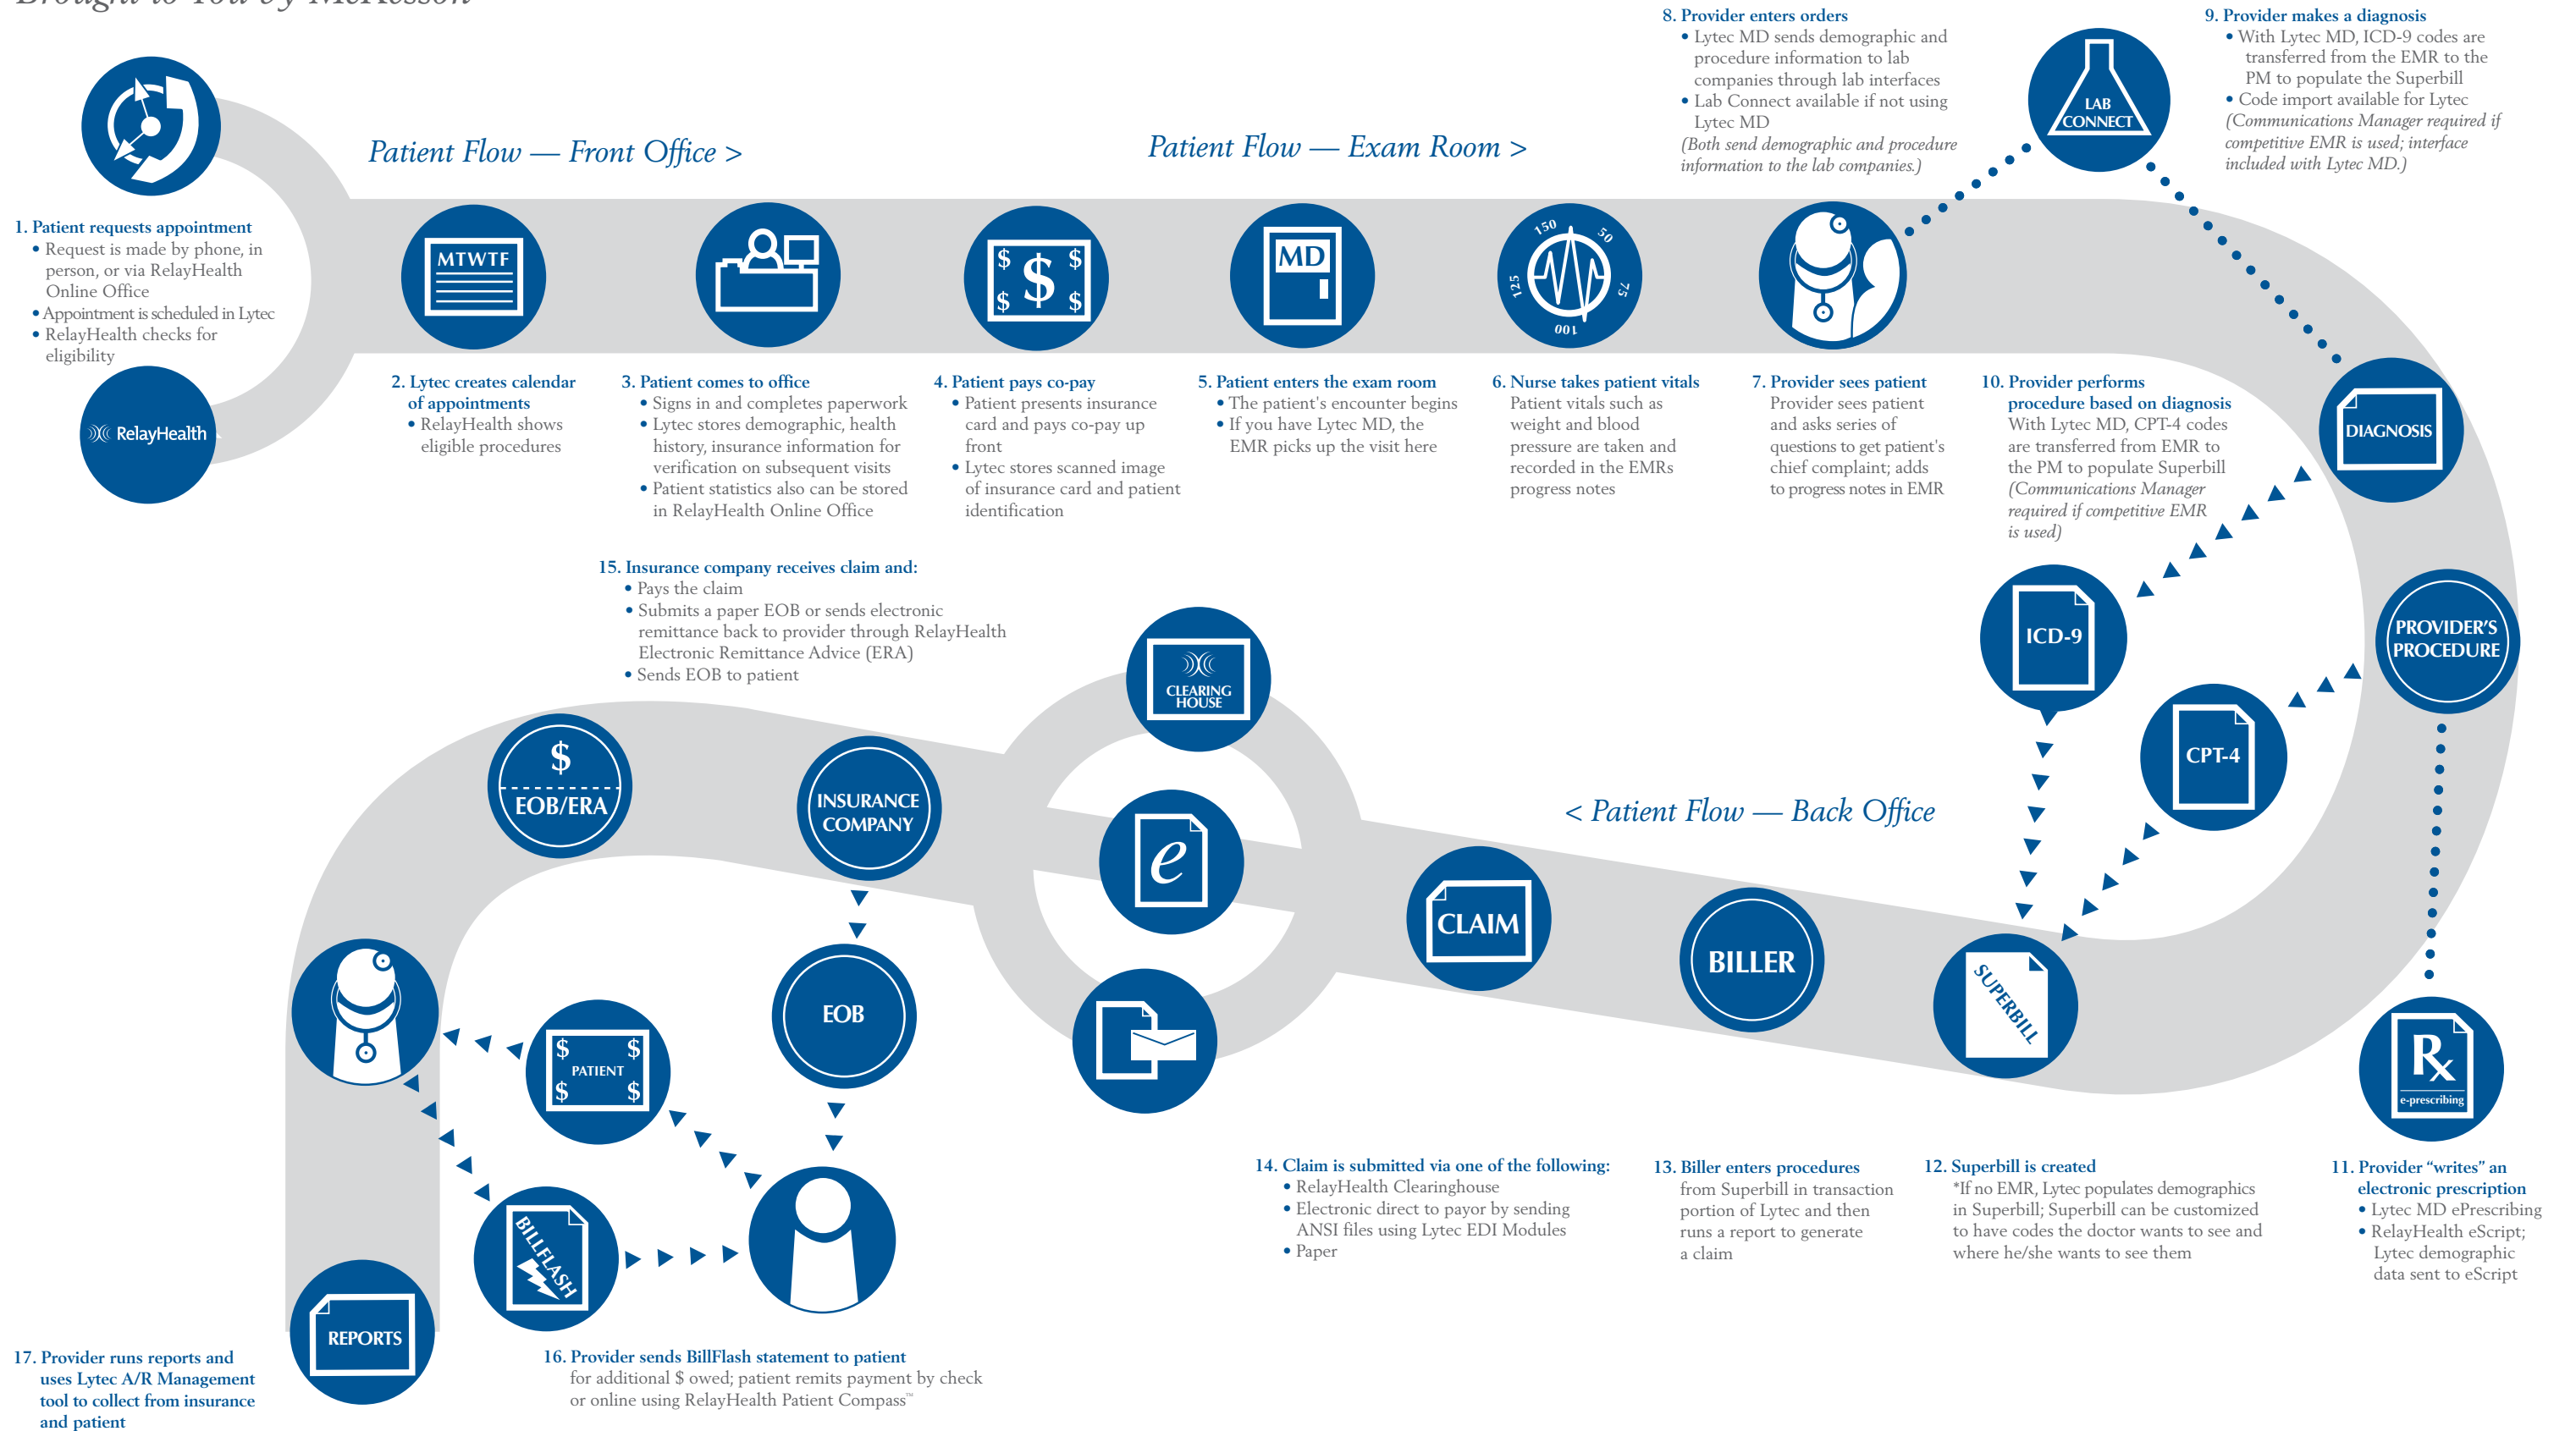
Brought to You by McKesson

Patient Flow — Front Office >

Patient Flow — Exam Room >

1. Patient requests appointment
• Request is made by phone, in person, or via RelayHealth Online Office
• Appointment is scheduled in Lytec
• RelayHealth checks for eligibility

RelayHealth

MTWTF

2. Lytec creates calendar of appointments
• RelayHealth shows eligible procedures

3. Patient comes to office
• Signs in and completes paperwork
• Lytec stores demographic, health history, insurance information for verification on subsequent visits
• Patient statistics also can be stored in RelayHealth Online Office

4. Patient pays co-pay
• Patient presents insurance card and pays co-pay up front
• Lytec stores scanned image of insurance card and patient identification

MD

5. Patient enters the exam room
• The patient's encounter begins
• If you have Lytec MD, the EMR picks up the visit here

150 50 125 75 001

6. Nurse takes patient vitals
Patient vitals such as weight and blood pressure are taken and recorded in the EMRs progress notes

7. Provider sees patient
Provider sees patient and asks series of questions to get patient's chief complaint; adds to progress notes in EMR

8. Provider enters orders
• Lytec MD sends demographic and procedure information to lab companies through lab interfaces
• Lab Connect available if not using Lytec MD
(Both send demographic and procedure information to the lab companies.)

LAB CONNECT

9. Provider makes a diagnosis
• With Lytec MD, ICD-9 codes are transferred from the EMR to the PM to populate the Superbill
• Code import available for Lytec (Communications Manager required if competitive EMR is used; interface included with Lytec MD.)

DIAGNOSIS

10. Provider performs procedure based on diagnosis
With Lytec MD, CPT-4 codes are transferred from EMR to the PM to populate Superbill (Communications Manager required if competitive EMR is used)

ICD-9

PROVIDER'S PROCEDURE

CPT-4

< Patient Flow — Back Office

15. Insurance company receives claim and:
• Pays the claim
• Submits a paper EOB or sends electronic remittance back to provider through RelayHealth Electronic Remittance Advice (ERA)
• Sends EOB to patient

CLEARING HOUSE

$ EOB/ERA

INSURANCE COMPANY

e

CLAIM

BILLER

SUPERBILL

Rx e-prescribing

EOB

PATIENT

BILLFLASH

REPORTS

14. Claim is submitted via one of the following:
• RelayHealth Clearinghouse
• Electronic direct to payor by sending ANSI files using Lytec EDI Modules
• Paper

13. Biller enters procedures from Superbill in transaction portion of Lytec and then runs a report to generate a claim

12. Superbill is created
*If no EMR, Lytec populates demographics in Superbill; Superbill can be customized to have codes the doctor wants to see and where he/she wants to see them

11. Provider "writes" an electronic prescription
• Lytec MD ePrescribing
• RelayHealth eScript; Lytec demographic data sent to eScript

17. Provider runs reports and uses Lytec A/R Management tool to collect from insurance and patient

16. Provider sends BillFlash statement to patient for additional $ owed; patient remits payment by check or online using RelayHealth Patient Compass™